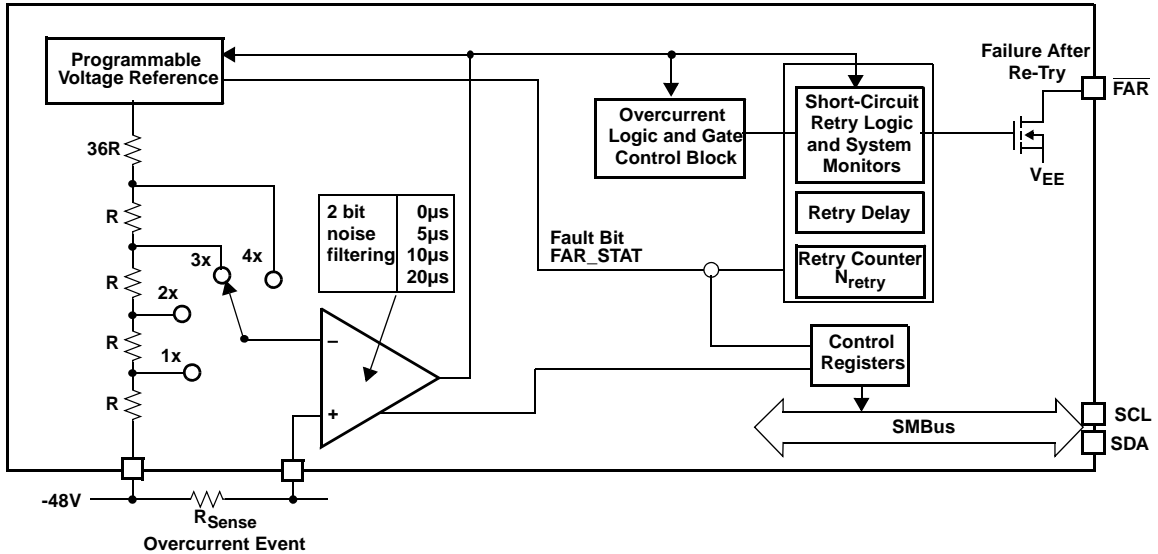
Programmable Voltage Reference

Overcurrent Logic and Gate Control Block

Short-Circuit Retry Logic and System Monitors

Failure After Re-Try

$\overline{FAR}$

$V_{EE}$

Retry Delay

Retry Counter $N_{retry}$

36R

R

R

R

R

4x

3x

2x

1x

| 2 bit noise filtering | 0µs 5µs 10µs 20µs |
|---|---|

Fault Bit FAR_STAT

–

+

Control Registers

SMBus

SCL

SDA

-48V

$R_{Sense}$

Overcurrent Event